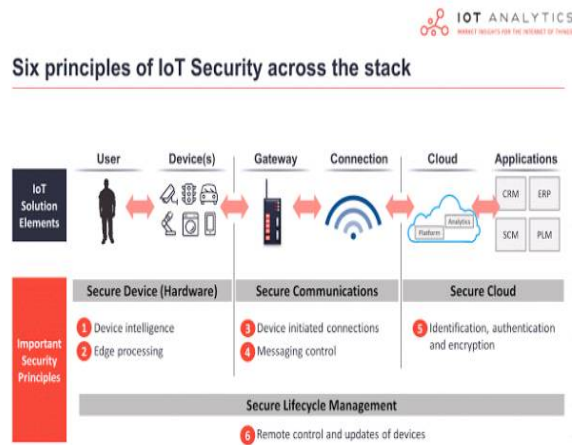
IOT ANALYTICS
MARKET INSIGHTS FOR THE INTERNET OF THINGS

Six principles of IoT Security across the stack

IoT Solution Elements

User

Device(s)

Gateway

Connection

Cloud

Analytics

Platform

Applications

CRM

ERP

SCM

PLM

Important Security Principles

Secure Device (Hardware)

1 Device intelligence

2 Edge processing

Secure Communications

3 Device initiated connections

4 Messaging control

Secure Cloud

5 Identification, authentication and encryption

Secure Lifecycle Management

6 Remote control and updates of devices